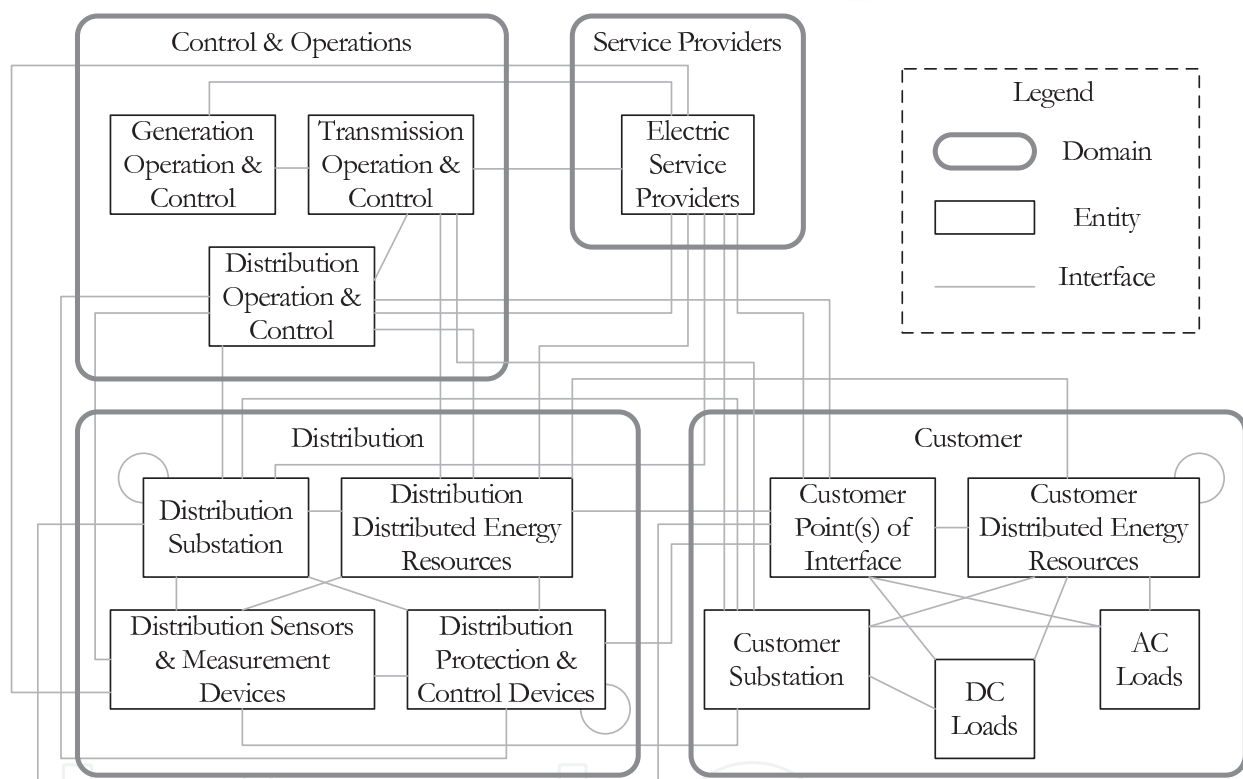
Control & Operations

Generation Operation & Control

Transmission Operation & Control

Distribution Operation & Control

Service Providers

Electric Service Providers

Legend

Domain

Entity

Interface

Distribution

Distribution Substation

Distribution Distributed Energy Resources

Distribution Sensors & Measurement Devices

Distribution Protection & Control Devices

Customer

Customer Point(s) of Interface

Customer Distributed Energy Resources

Customer Substation

AC Loads

DC Loads